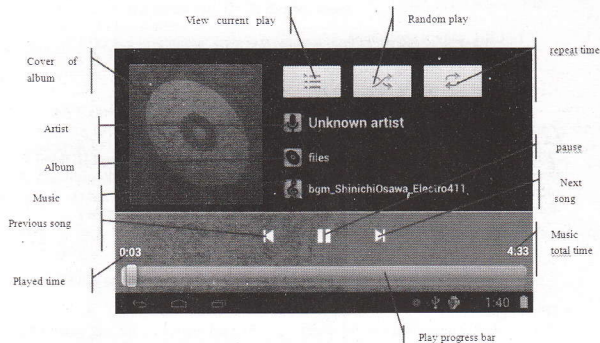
View current play

Random play

repeat time

Cover of album

Artist

Unknown artist

Album

files

Music

bgm_ShinichiOsawa_Electro411

pause

Next song

Previous song

0:03

4:33

Music total time

Played time

1:40

Play progress bar